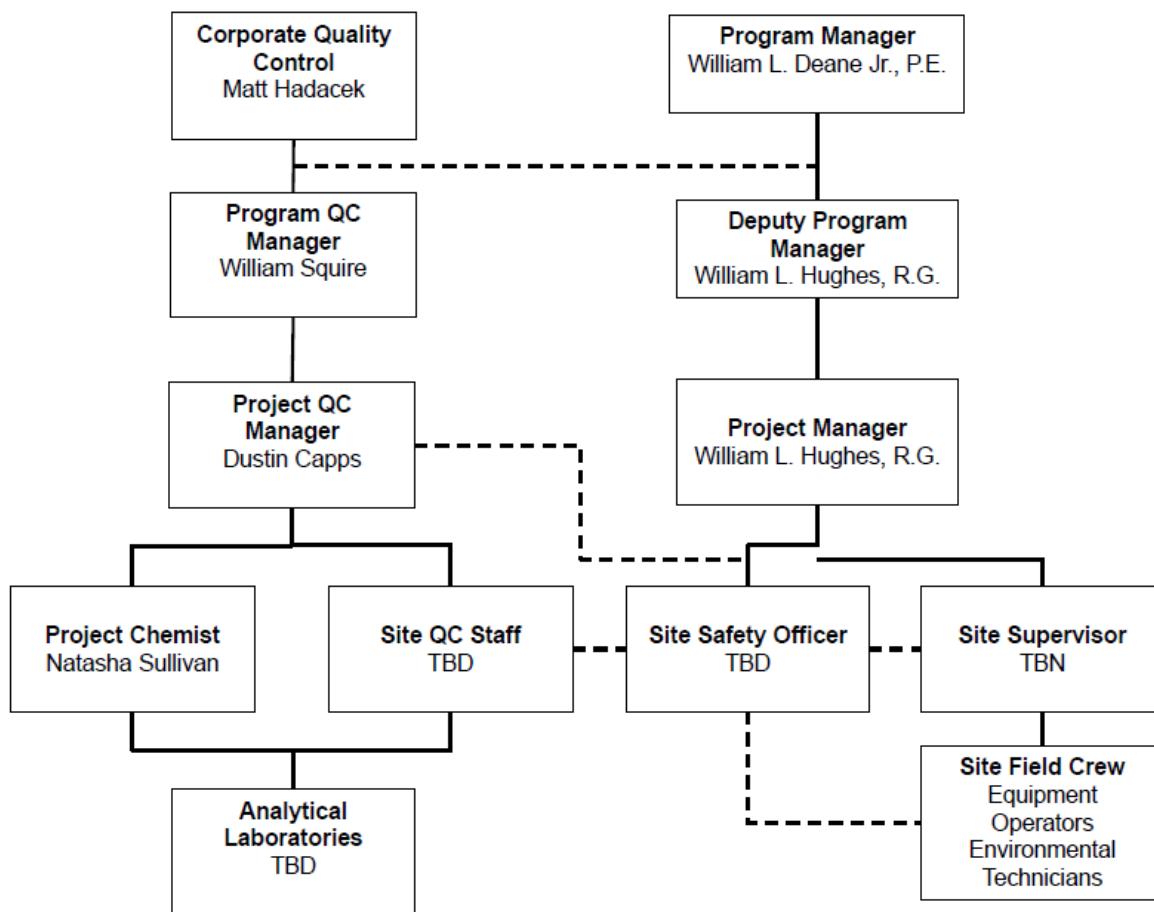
Corporate Quality Control
Matt Hadacek

Program Manager
William L. Deane Jr., P.E.

Program QC Manager
William Squire

Deputy Program Manager
William L. Hughes, R.G.

Project QC Manager
Dustin Capps

Project Manager
William L. Hughes, R.G.

Project Chemist
Natasha Sullivan

Site QC Staff
TBD

Site Safety Officer
TBD

Site Supervisor
TBN

Site Field Crew
Equipment Operators
Environmental Technicians

Analytical Laboratories
TBD